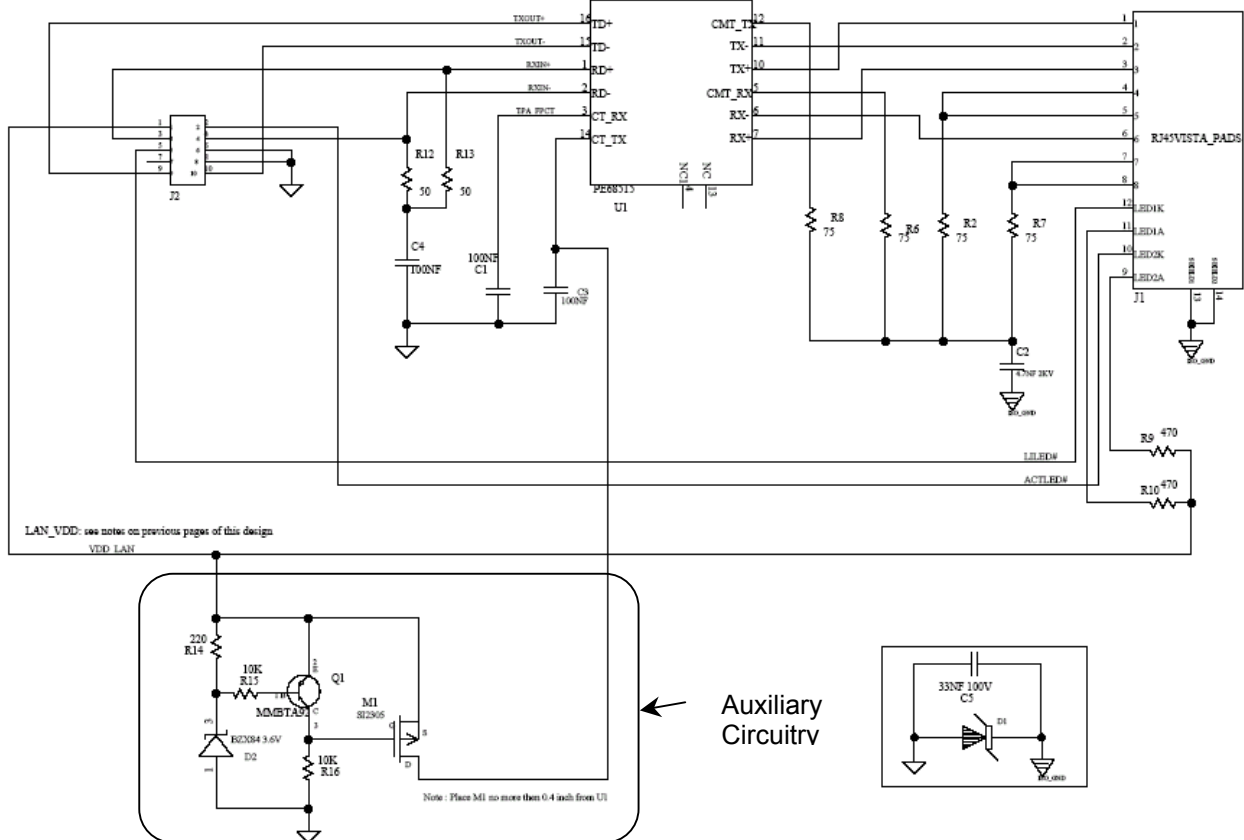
TXOUT+ 16 TD+
TXOUT- 15 TD-
RXIN+ 1 RD+
RXIN- 2 RD-
TPA_FPCT 3 CT_RX
14 CT_TX
CMT_TX 12
TX- 11
TX+ 10
CMT_RX 5
RX- 6
RX+ 7
NC1 4
NC 13
PE68515
U1

1 3 5 7 9
2 4 6 8 10
J2

R12 50
R13 50
C4 100NF
100NF C1
C3 100NF

R8 75
R6 75
R2 75
R7 75
C2 47NF 2KV
RJ45VISTA_PADS
1 2 3 4 5 6 7 8
12 LED1K
11 LED1A
10 LED2K
9 LED2A
J1
13 14
LILED#
ACTLED#
R9 470
R10 470

LAN_VDD: see notes on previous pages of this design
VDD_LAN

220 R14
10K R15
Q1
MMBTA92
M1 SI2305
BZX84 3.6V
D2
10K R16
Note : Place M1 no more then 0.4 inch from U1

Auxiliary Circuitry

33NF 100V
C5
D1